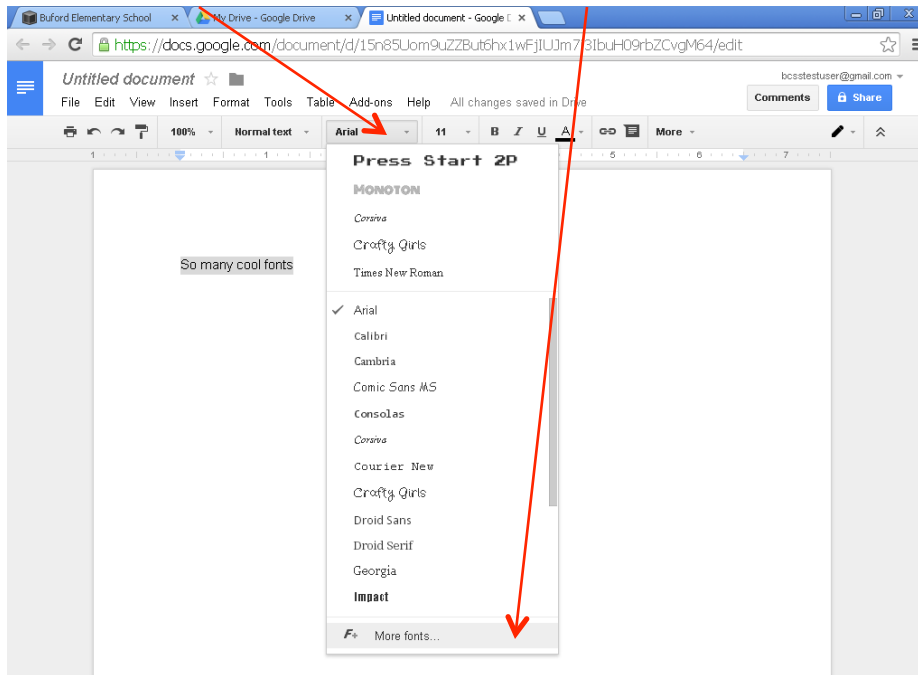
Buford Elementary School
My Drive - Google Drive
Untitled document - Google D

https://docs.google.com/document/d/15n85Uom9uZZBut6hx1wFjIUJm73IbuH09rbZCvgM64/edit

Untitled document
File Edit View Insert Format Tools Table Add-ons Help All changes saved in Drive
bcsstestuser@gmail.com
Comments
Share

100% Normal text Arial 11 B I U A More

So many cool fonts

Press Start 2P
Monoton
Corsiva
Crafty Girls
Times New Roman
Arial
Calibri
Cambria
Comic Sans MS
Consolas
Corsiva
Courier New
Crafty Girls
Droid Sans
Droid Serif
Georgia
Impact
More fonts...